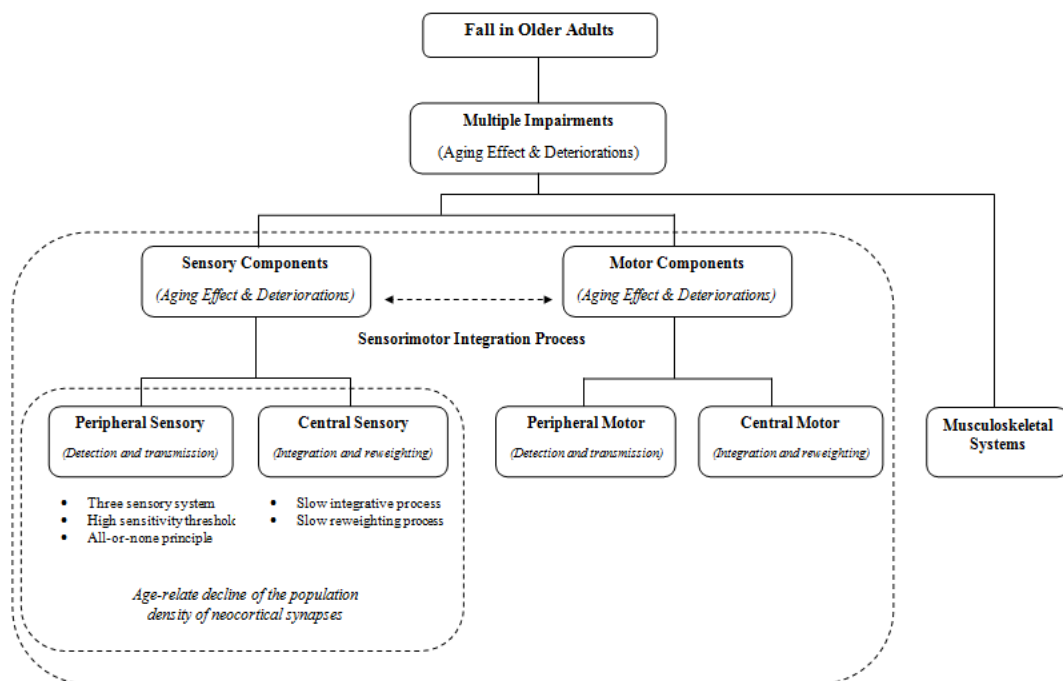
Fall in Older Adults

Multiple Impairments

(Aging Effect & Deteriorations)

Sensory Components

(Aging Effect & Deteriorations)

Motor Components

(Aging Effect & Deteriorations)

Sensorimotor Integration Process

Peripheral Sensory

(Detection and transmission)

Central Sensory

(Integration and reweighting)

Peripheral Motor

(Detection and transmission)

Central Motor

(Integration and reweighting)

Musculoskeletal Systems

- Three sensory system
- High sensitivity threshol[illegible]
- All-or-none principle

- Slow integrative process
- Slow reweighting process

Age-relate decline of the population density of neocortical synapses